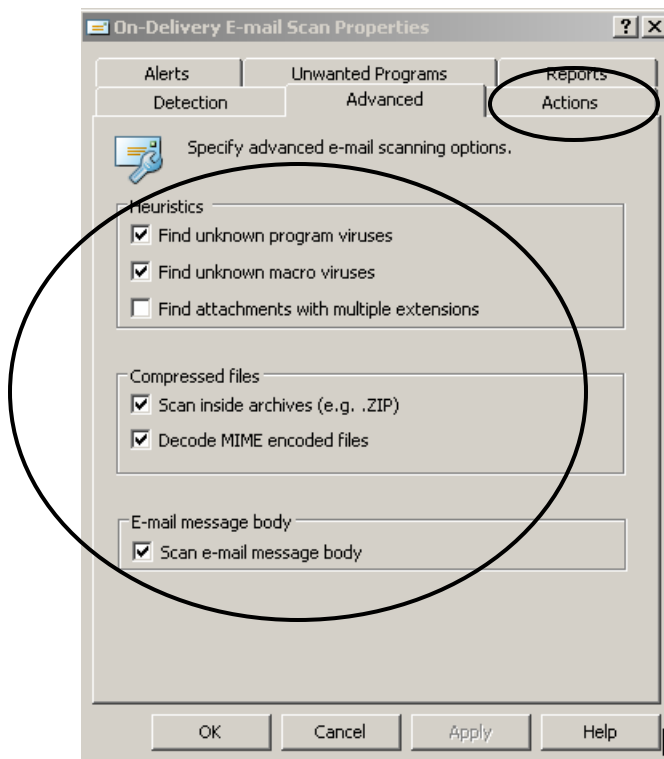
On-Delivery E-mail Scan Properties

? X

Alerts

Unwanted Programs

Reports

Detection

Advanced

Actions

Specify advanced e-mail scanning options.

Heuristics

☑ Find unknown program viruses

☑ Find unknown macro viruses

☐ Find attachments with multiple extensions

Compressed files

☑ Scan inside archives (e.g. .ZIP)

☑ Decode MIME encoded files

E-mail message body

☑ Scan e-mail message body

OK

Cancel

Apply

Help